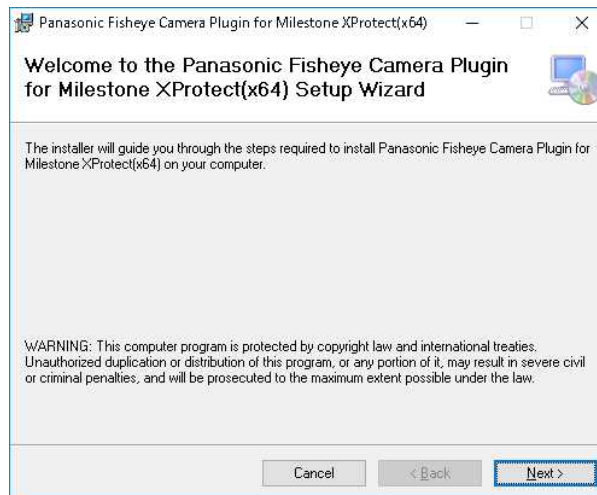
Panasonic Fisheye Camera Plugin for Milestone XProtect(x64)

Welcome to the Panasonic Fisheye Camera Plugin for Milestone XProtect(x64) Setup Wizard

The installer will guide you through the steps required to install Panasonic Fisheye Camera Plugin for Milestone XProtect(x64) on your computer.

WARNING: This computer program is protected by copyright law and international treaties. Unauthorized duplication or distribution of this program, or any portion of it, may result in severe civil or criminal penalties, and will be prosecuted to the maximum extent possible under the law.

Cancel
< Back
Next >